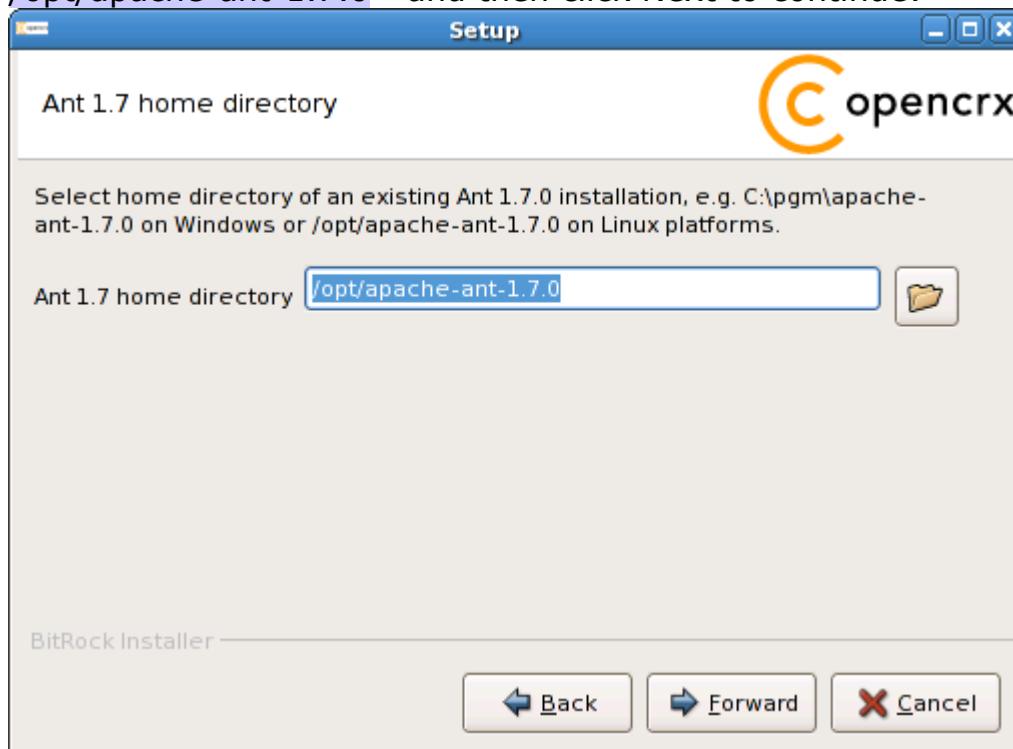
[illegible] and then click Next to continue.

Setup

Ant 1.7 home directory

opencrx

Select home directory of an existing Ant 1.7.0 installation, e.g. C:\pgm\apache-ant-1.7.0 on Windows or /opt/apache-ant-1.7.0 on Linux platforms.

Ant 1.7 home directory /opt/apache-ant-1.7.0

BitRock Installer

Back Forward Cancel